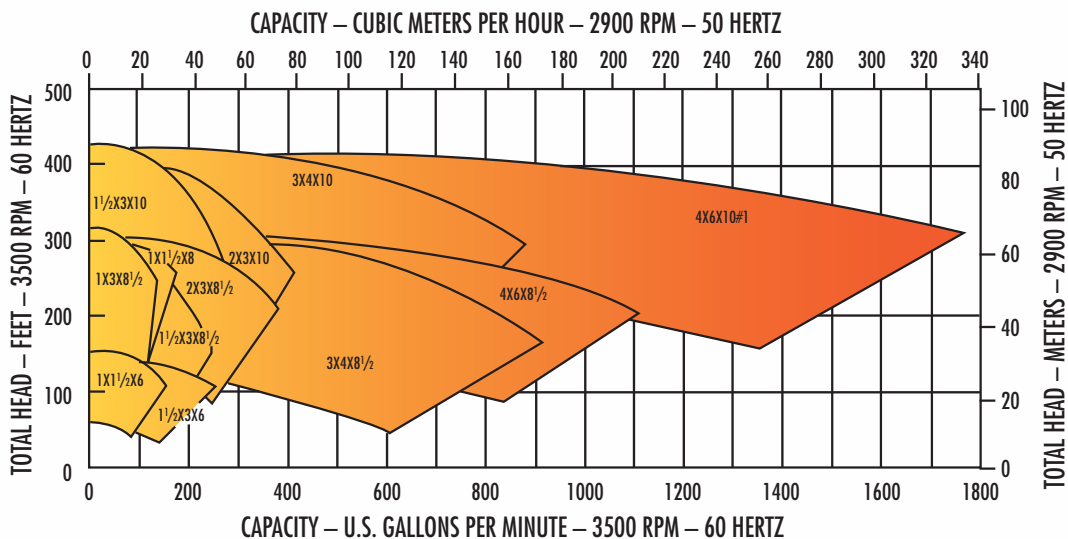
CAPACITY – CUBIC METERS PER HOUR – 2900 RPM – 50 HERTZ

0 20 40 60 80 100 120 140 160 180 200 220 240 260 280 300 320 340

TOTAL HEAD – FEET – 3500 RPM – 60 HERTZ

500 400 300 200 100 0

TOTAL HEAD – METERS – 2900 RPM – 50 HERTZ

100 80 60 40 20 0

$1\frac{1}{2}$X3X10

3X4X10

4X6X10#1

1X$1\frac{1}{2}$X8

2X3X10

1X3X$8\frac{1}{2}$

2X3X$8\frac{1}{2}$

4X6X$8\frac{1}{2}$

$1\frac{1}{2}$X3X$8\frac{1}{2}$

3X4X$8\frac{1}{2}$

1X$1\frac{1}{2}$X6

$1\frac{1}{2}$X3X6

0 200 400 600 800 1000 1200 1400 1600 1800

CAPACITY – U.S. GALLONS PER MINUTE – 3500 RPM – 60 HERTZ